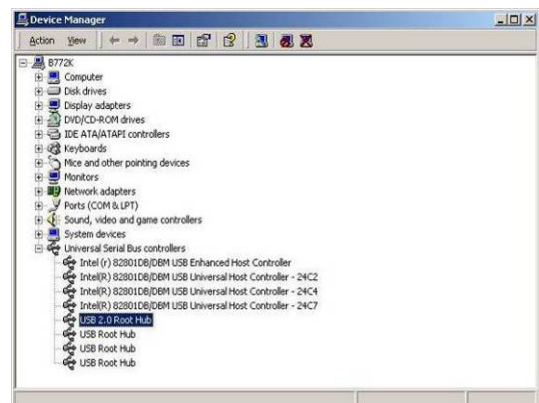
Device Manager

Action View

B772K
Computer
Disk drives
Display adapters
DVD/CD-ROM drives
IDE ATA/ATAPI controllers
Keyboards
Mice and other pointing devices
Monitors
Network adapters
Ports (COM & LPT)
Sound, video and game controllers
System devices
Universal Serial Bus controllers
Intel (r) 82801DB/DBM USB Enhanced Host Controller
Intel(R) 82801DB/DBM USB Universal Host Controller - 24C2
Intel(R) 82801DB/DBM USB Universal Host Controller - 24C4
Intel(R) 82801DB/DBM USB Universal Host Controller - 24C7
USB 2.0 Root Hub
USB Root Hub
USB Root Hub
USB Root Hub